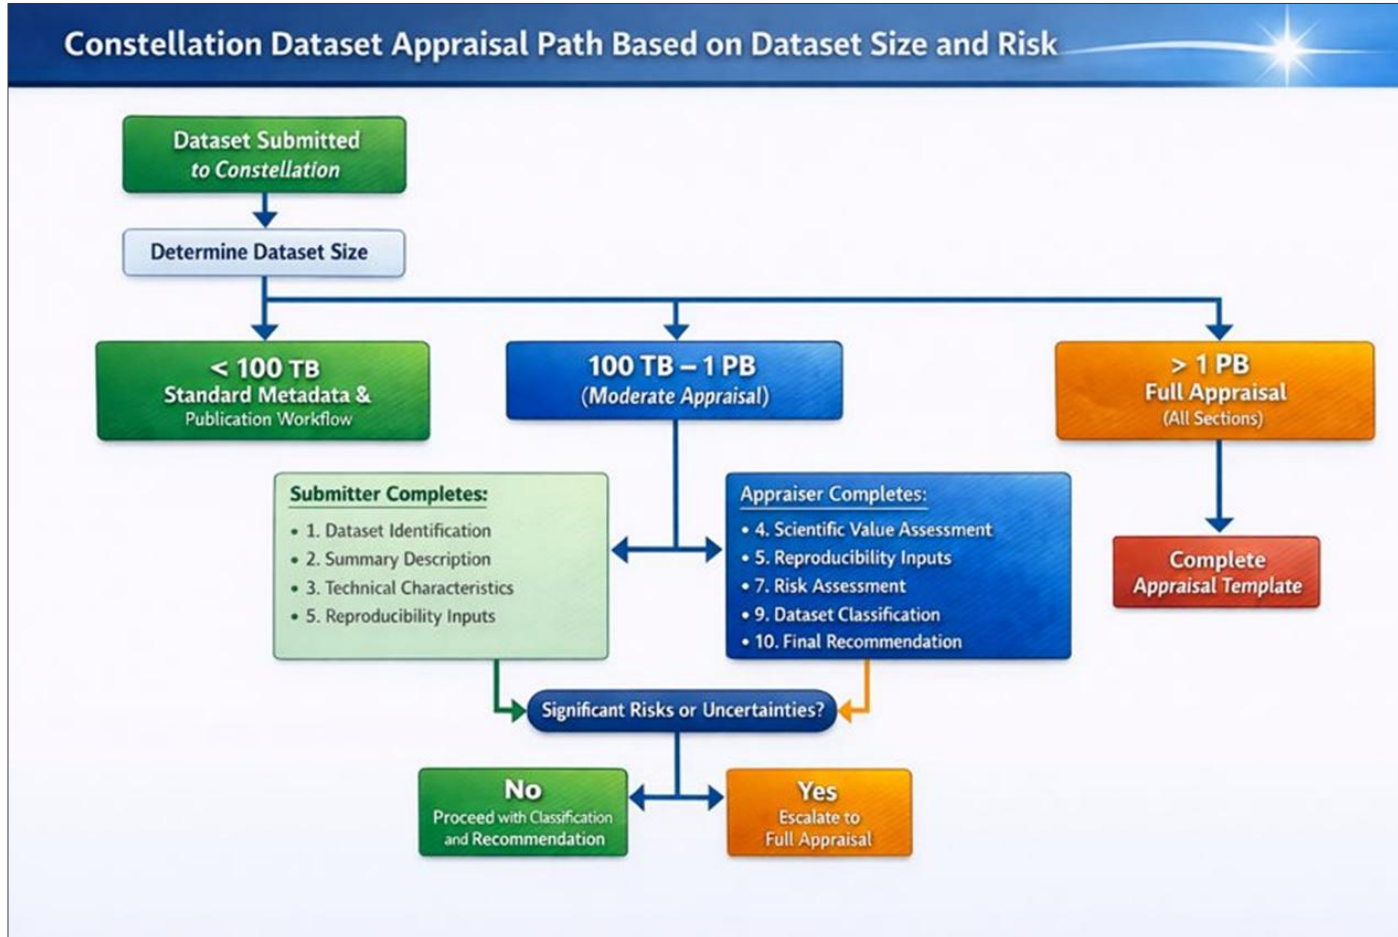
Constellation Dataset Appraisal Path Based on Dataset Size and Risk

Dataset Submitted to Constellation

Determine Dataset Size

< 100 TB
Standard Metadata & Publication Workflow

100 TB – 1 PB
(Moderate Appraisal)

> 1 PB
Full Appraisal
(All Sections)

Submitter Completes:
- 1. Dataset Identification
- 2. Summary Description
- 3. Technical Characteristics
- 5. Reproducibility Inputs

Appraiser Completes:
- 4. Scientific Value Assessment
- 5. Reproducibility Inputs
- 7. Risk Assessment
- 9. Dataset Classification
- 10. Final Recommendation

Complete Appraisal Template

Significant Risks or Uncertainties?

No
Proceed with Classification and Recommendation

Yes
Escalate to Full Appraisal